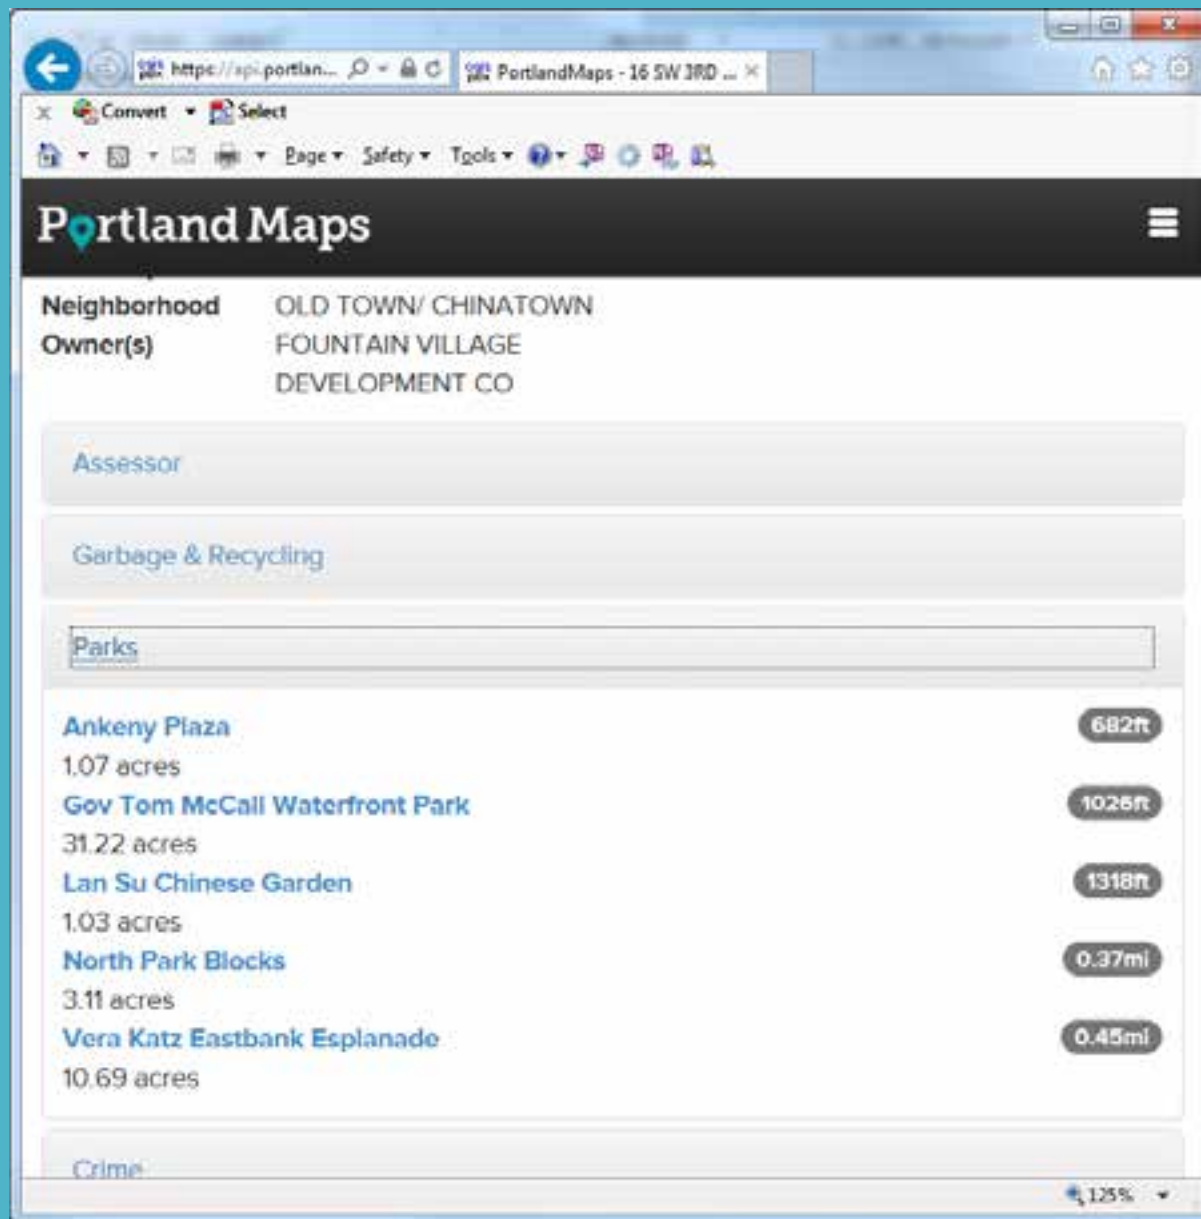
https://api.portlan...
PortlandMaps - 16 SW 3RD ...
Convert
Select
Page
Safety
Tools

PortlandMaps

Neighborhood OLD TOWN/ CHINATOWN
Owner(s) FOUNTAIN VILLAGE DEVELOPMENT CO

Assessor

Garbage & Recycling

Parks

Ankeny Plaza 682ft
1.07 acres
Gov Tom McCall Waterfront Park 1026ft
31.22 acres
Lan Su Chinese Garden 1318ft
1.03 acres
North Park Blocks 0.37mi
3.11 acres
Vera Katz Eastbank Esplanade 0.45mi
10.69 acres

Crime

125%